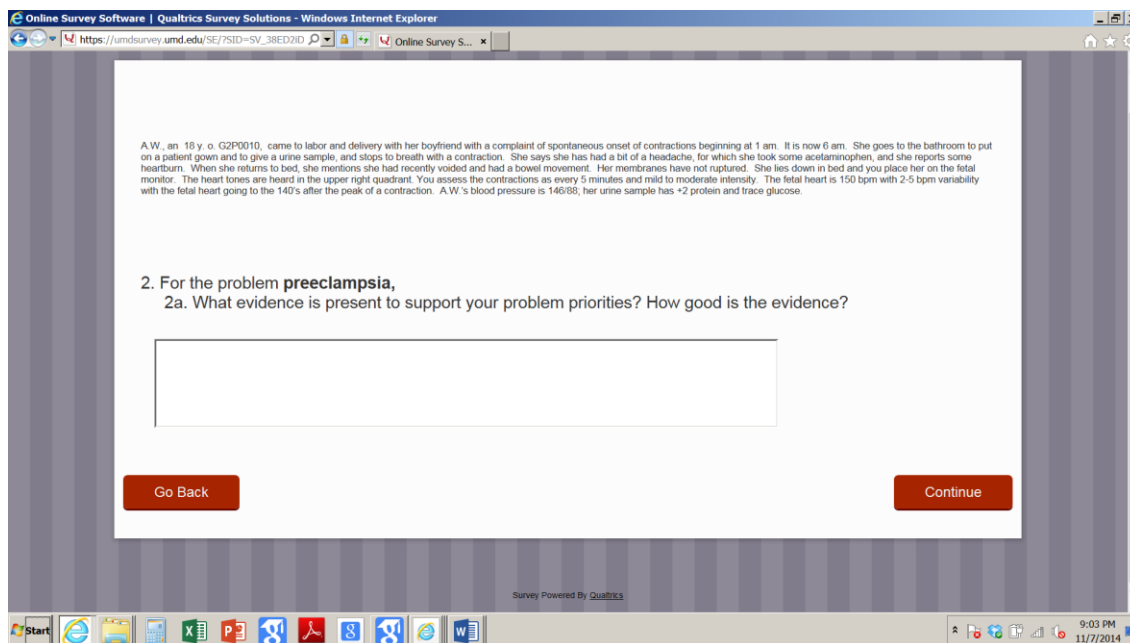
Online Survey Software | Qualtrics Survey Solutions - Windows Internet Explorer

https://umdsurvey.umd.edu/SE/?SID=SV_38ED2ID

Online Survey S... ×

A.W., an 18 y. o. G2P0010, came to labor and delivery with her boyfriend with a complaint of spontaneous onset of contractions beginning at 1 am. It is now 6 am. She goes to the bathroom to put on a patient gown and to give a urine sample, and stops to breath with a contraction. She says she has had a bit of a headache, for which she took some acetaminophen, and she reports some heartburn. When she returns to bed, she mentions she had recently voided and had a bowel movement. Her membranes have not ruptured. She lies down in bed and you place her on the fetal monitor. The heart tones are heard in the upper right quadrant. You assess the contractions as every 5 minutes and mild to moderate intensity. The fetal heart is 150 bpm with 2-5 bpm variability with the fetal heart going to the 140's after the peak of a contraction. A.W.'s blood pressure is 146/88; her urine sample has +2 protein and trace glucose.

2. For the problem **preeclampsia,**

2a. What evidence is present to support your problem priorities? How good is the evidence?

Go Back

Continue

Survey Powered By Qualtrics

Start

9:03 PM
11/7/2014